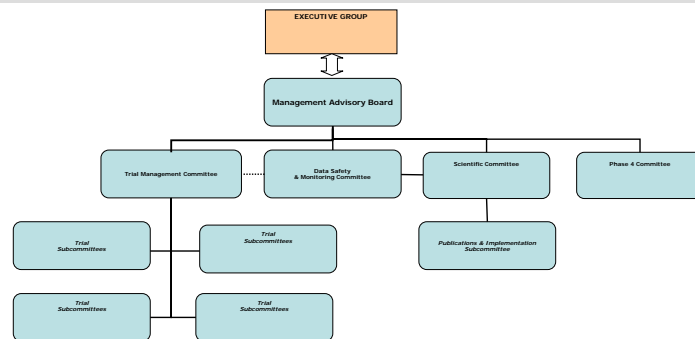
EXECUTIVE GROUP

Management Advisory Board

Trial Management Committee

Data Safety & Monitoring Committee

Scientific Committee

Phase 4 Committee

Trial Subcommittees

Trial Subcommittees

Publications & Implementation Subcommittee

Trial Subcommittees

Trial Subcommittees